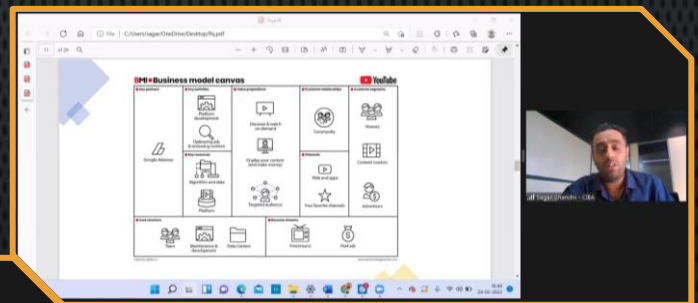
File | C:/Users/sagar/OneDrive/Desktop/9g.pdf

BMI Business model canvas

YouTube

Key partners

Google Adsense

Key activities

Platform development

Optimizing ads & reviewing content

Key resources

Algorithm and data

Platform

Value propositions

Discover & watch on demand

Display your content (and make money)

Targeted audience

Customer relationships

Community

Channels

Web and apps

Your favorite channels

Customer segments

Viewers

Content creators

Advertisers

Cost structure

Team

Maintenance & development

Data centers

Revenue streams

Premium

Paid ads

Sagar Chandra - CBA